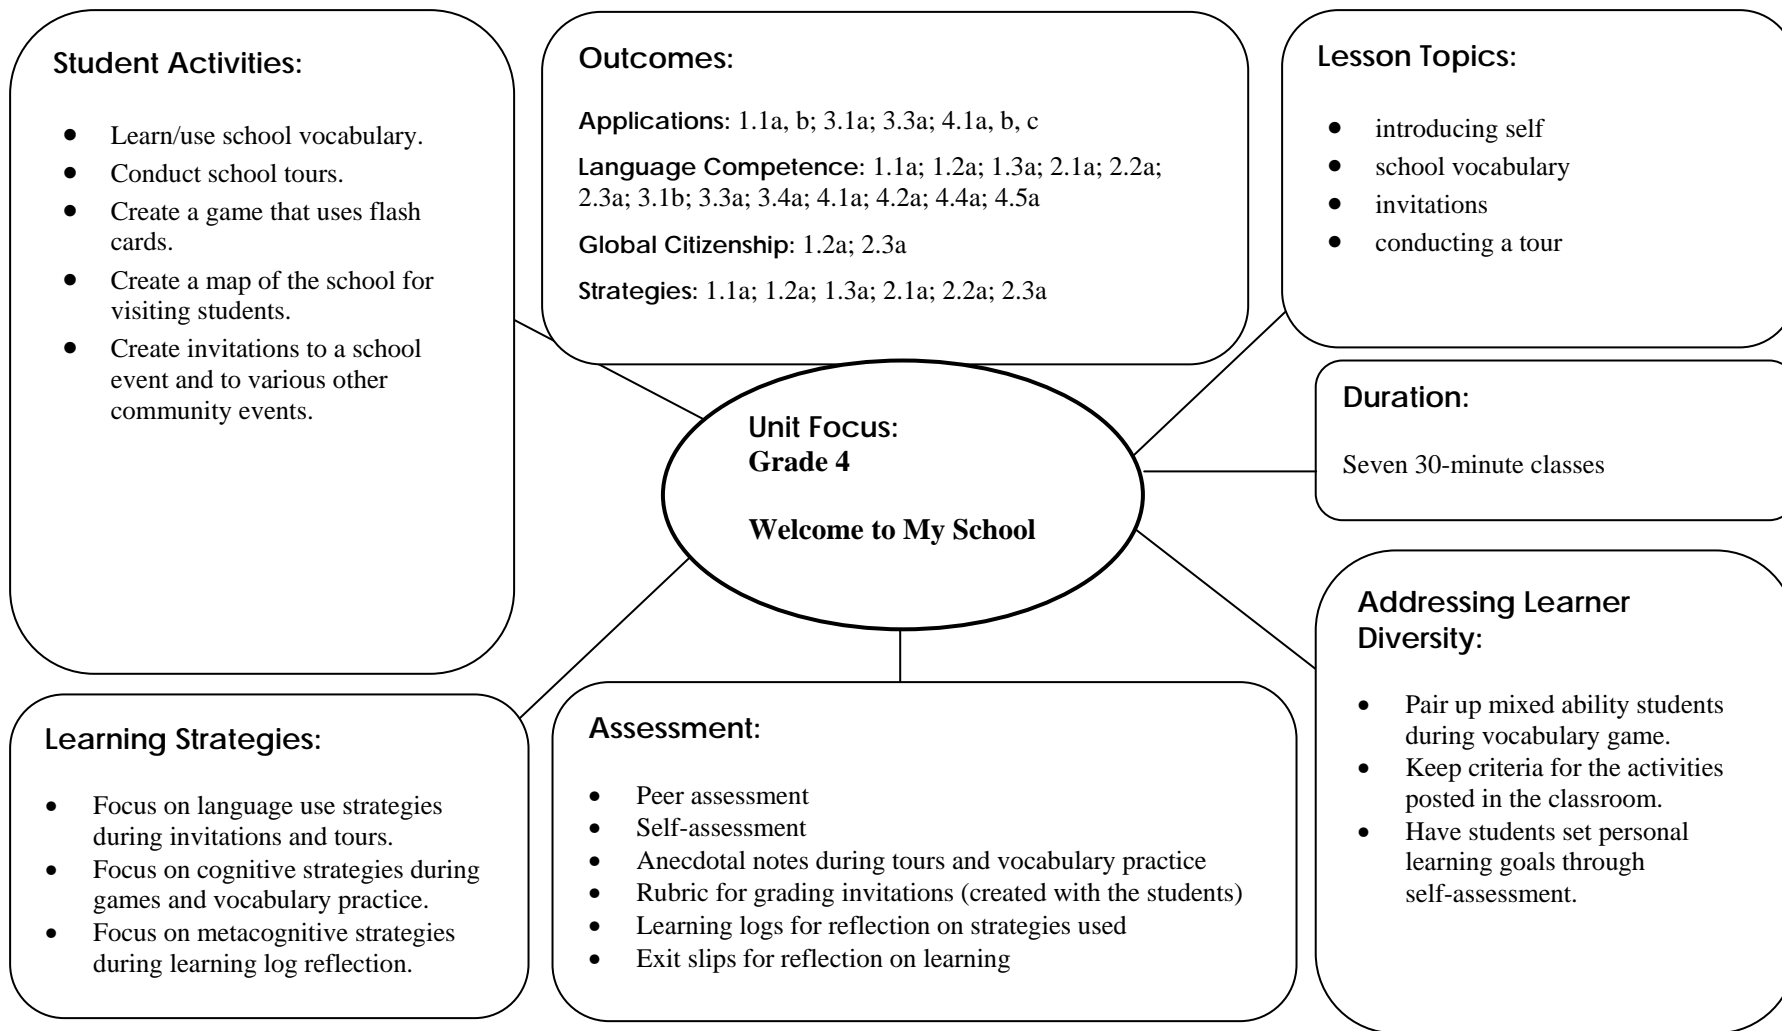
Student Activities:

- Learn/use school vocabulary.
- Conduct school tours.
- Create a game that uses flash cards.
- Create a map of the school for visiting students.
- Create invitations to a school event and to various other community events.

Outcomes:

Applications: 1.1a, b; 3.1a; 3.3a; 4.1a, b, c

Language Competence: 1.1a; 1.2a; 1.3a; 2.1a; 2.2a; 2.3a; 3.1b; 3.3a; 3.4a; 4.1a; 4.2a; 4.4a; 4.5a

Global Citizenship: 1.2a; 2.3a

Strategies: 1.1a; 1.2a; 1.3a; 2.1a; 2.2a; 2.3a

Lesson Topics:

- introducing self
- school vocabulary
- invitations
- conducting a tour

Duration:

Seven 30-minute classes

Unit Focus:
Grade 4

Welcome to My School

Addressing Learner Diversity:

- Pair up mixed ability students during vocabulary game.
- Keep criteria for the activities posted in the classroom.
- Have students set personal learning goals through self-assessment.

Learning Strategies:

- Focus on language use strategies during invitations and tours.
- Focus on cognitive strategies during games and vocabulary practice.
- Focus on metacognitive strategies during learning log reflection.

Assessment:

- Peer assessment
- Self-assessment
- Anecdotal notes during tours and vocabulary practice
- Rubric for grading invitations (created with the students)
- Learning logs for reflection on strategies used
- Exit slips for reflection on learning